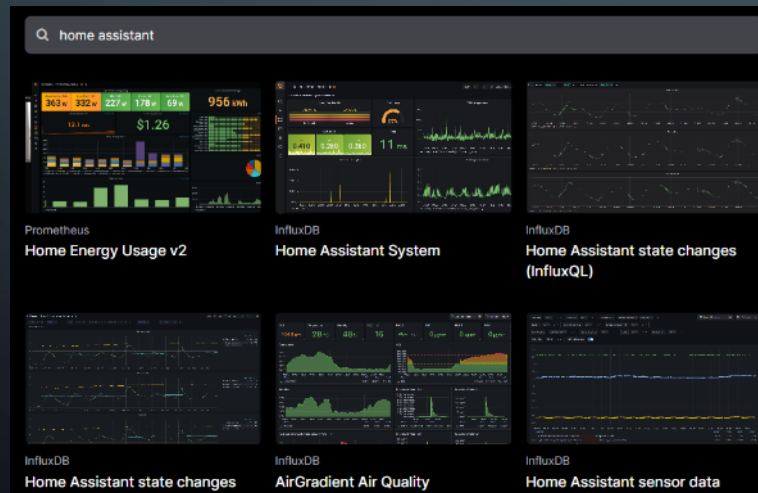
home assistant

363 W 332 W 227 W 178 W 69 W 956 kWh
$1.26

Prometheus
Home Energy Usage v2

0.410 0.260 0.260 11 ms

InfluxDB
Home Assistant System

InfluxDB
Home Assistant state changes (InfluxQL)

InfluxDB
Home Assistant state changes

20 48 16

InfluxDB
AirGradient Air Quality

InfluxDB
Home Assistant sensor data